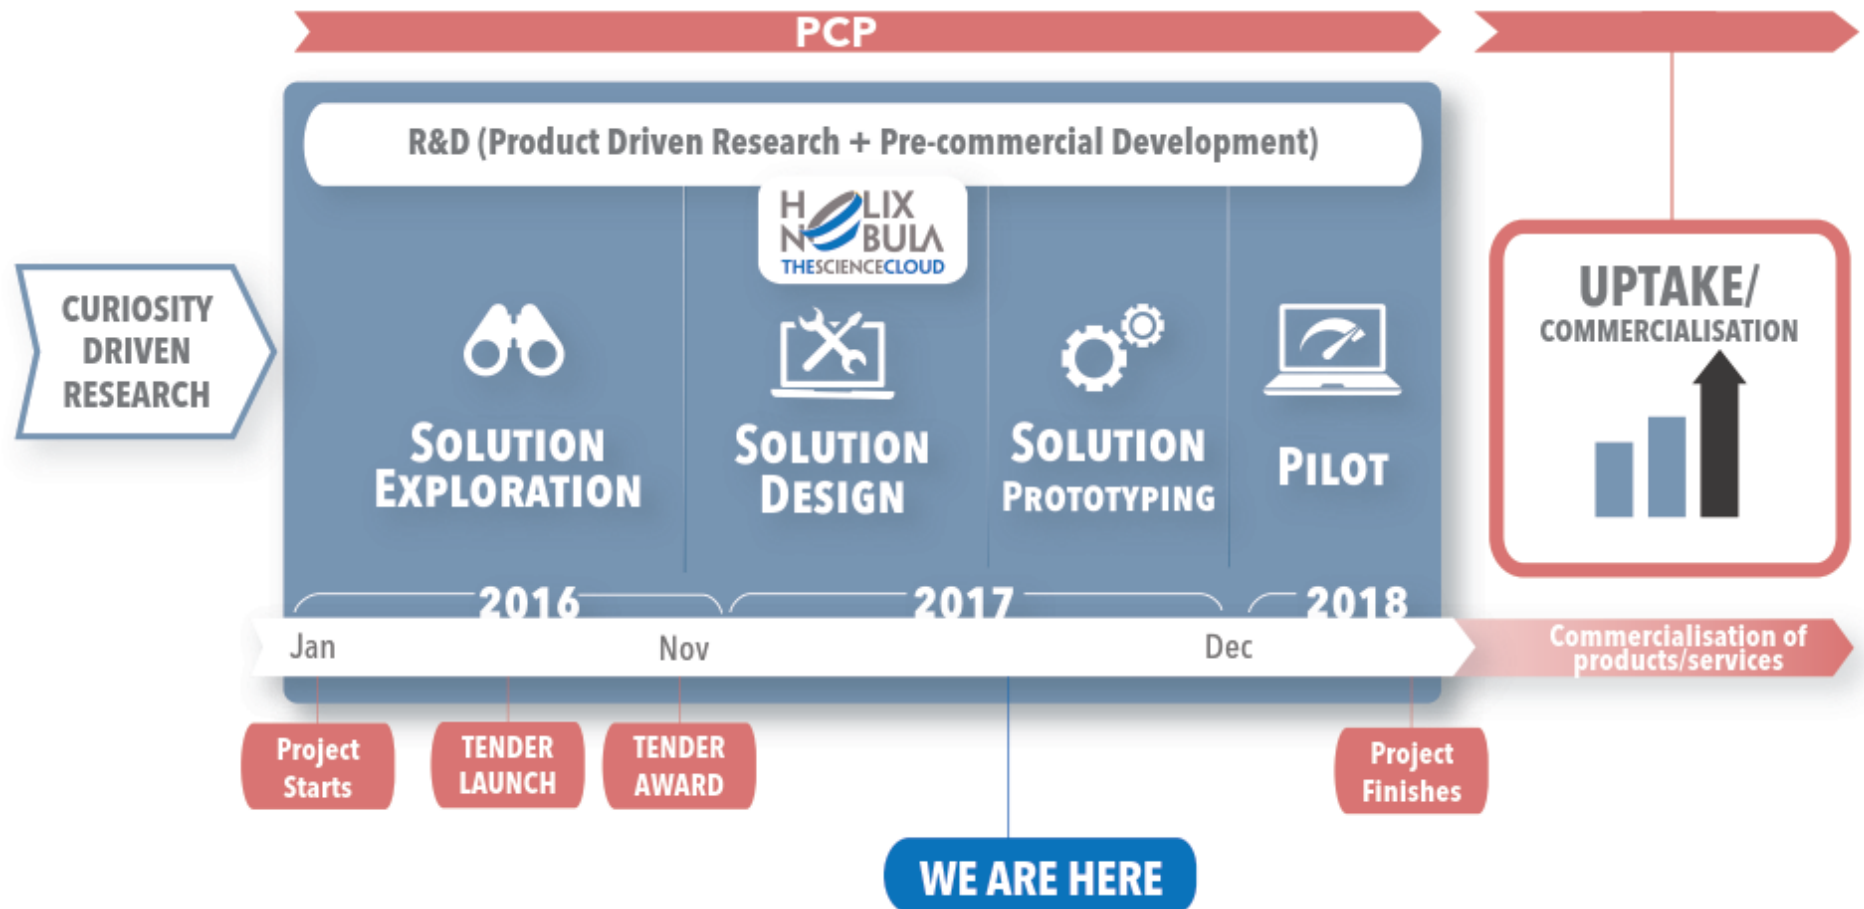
PCP

R&D (Product Driven Research + Pre-commercial Development)

CURIOSITY DRIVEN RESEARCH

HELIX NEBULA THESCIENCECLOUD

SOLUTION EXPLORATION

SOLUTION DESIGN

SOLUTION PROTOTYPING

PILOT

UPTAKE/ COMMERCIALISATION

2016

2017

2018

Jan

Nov

Dec

Commercialisation of products/services

Project Starts

TENDER LAUNCH

TENDER AWARD

Project Finishes

WE ARE HERE